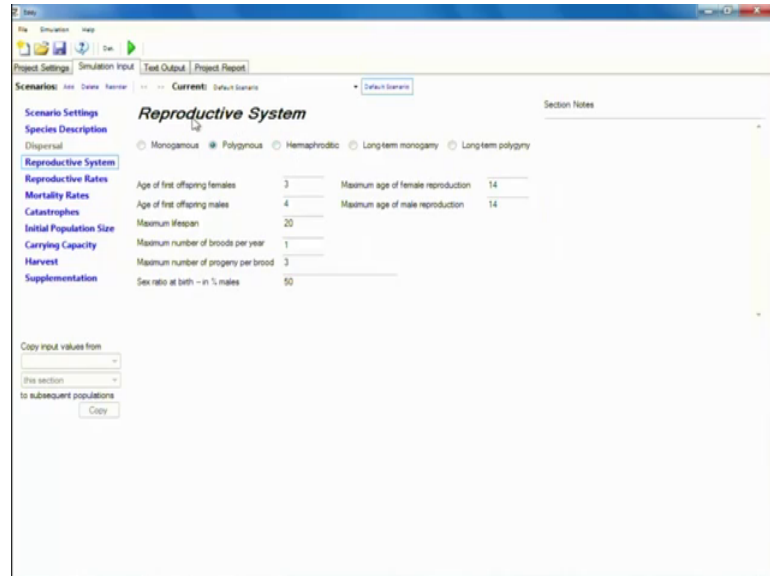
Vortex

File Simulation Help

Project Settings | Simulation Input | Text Output | Project Report

Scenarios: Add Delete Reorder << >> Current: Default Scenario Default Scenario

Scenario Settings
Species Description
Dispersal
Reproductive System
Reproductive Rates
Mortality Rates
Catastrophes
Initial Population Size
Carrying Capacity
Harvest
Supplementation

Reproductive System

Monogamous Polygynous Hermaphroditic Long-term monogamy Long-term polygyny

Age of first offspring females 3
Age of first offspring males 4
Maximum lifespan 20
Maximum number of broods per year 1
Maximum number of progeny per brood 3
Sex ratio at birth – in % males 50

Maximum age of female reproduction 14
Maximum age of male reproduction 14

Section Notes

Copy input values from
this section
to subsequent populations
Copy